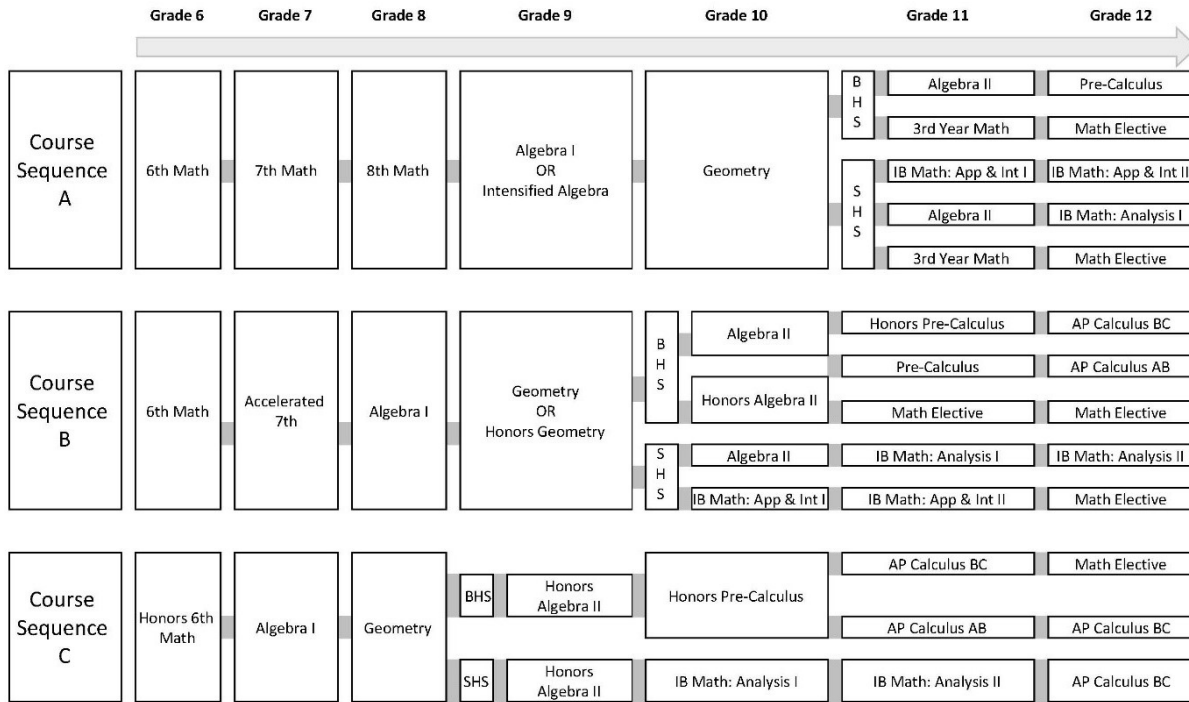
Grade 6 Grade 7 Grade 8 Grade 9 Grade 10 Grade 11 Grade 12

Course Sequence A

6th Math

7th Math

8th Math

Algebra I OR Intensified Algebra

Geometry

BHS

Algebra II

Pre-Calculus

3rd Year Math

Math Elective

SHS

IB Math: App & Int I

IB Math: App & Int II

Algebra II

IB Math: Analysis I

3rd Year Math

Math Elective

Course Sequence B

6th Math

Accelerated 7th

Algebra I

Geometry OR Honors Geometry

BHS

Algebra II

Honors Pre-Calculus

AP Calculus BC

Pre-Calculus

AP Calculus AB

Honors Algebra II

Math Elective

Math Elective

SHS

Algebra II

IB Math: Analysis I

IB Math: Analysis II

IB Math: App & Int I

IB Math: App & Int II

Math Elective

Course Sequence C

Honors 6th Math

Algebra I

Geometry

BHS

Honors Algebra II

Honors Pre-Calculus

AP Calculus BC

Math Elective

AP Calculus AB

AP Calculus BC

SHS

Honors Algebra II

IB Math: Analysis I

IB Math: Analysis II

AP Calculus BC